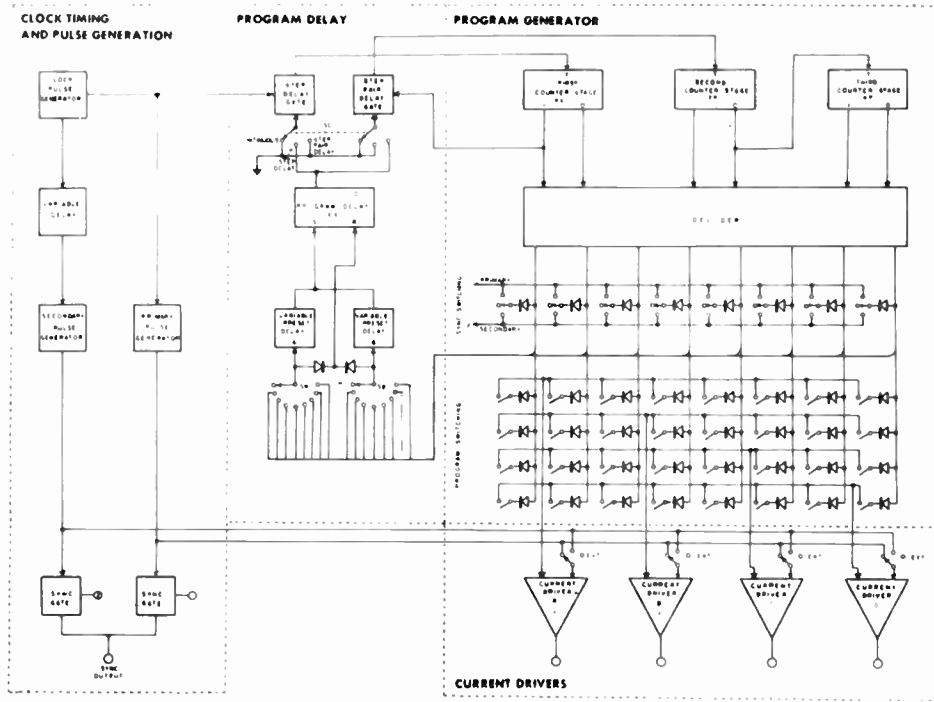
CLOCK TIMING AND PULSE GENERATION

PROGRAM DELAY

PROGRAM GENERATOR

CLOCK PULSE GENERATOR

VARIABLE DELAY

SECONDARY PULSE GENERATOR

PRIMARY PULSE GENERATOR

SYNC GATE

SYNC GATE

SYNC OUTPUT

STEP DELAY GATE

STEP PAIR DELAY GATE

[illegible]

STEP DELAY

STEP PAIR DELAY

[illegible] DELAY

VARIABLE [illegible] DELAY

VARIABLE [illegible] DELAY

FIRST COUNTER STAGE

SECOND COUNTER STAGE

THIRD COUNTER STAGE

DECODER

PRIMARY

SECONDARY

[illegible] SWITCHING

PROGRAM SWITCHING

CURRENT DRIVER A

CURRENT DRIVER B

CURRENT DRIVER C

CURRENT DRIVER D

CURRENT DRIVERS